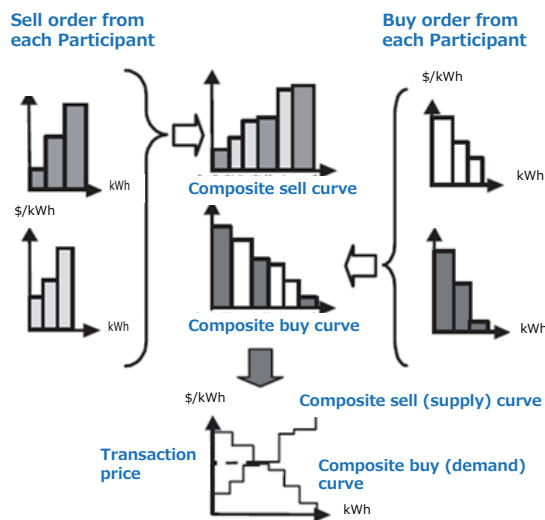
Sell order from each Participant

Buy order from each Participant

$/kWh

kWh

$/kWh

kWh

Composite sell curve

kWh

kWh

Composite buy curve

kWh

$/kWh

Composite sell (supply) curve

Transaction price

Composite buy (demand) curve

kWh